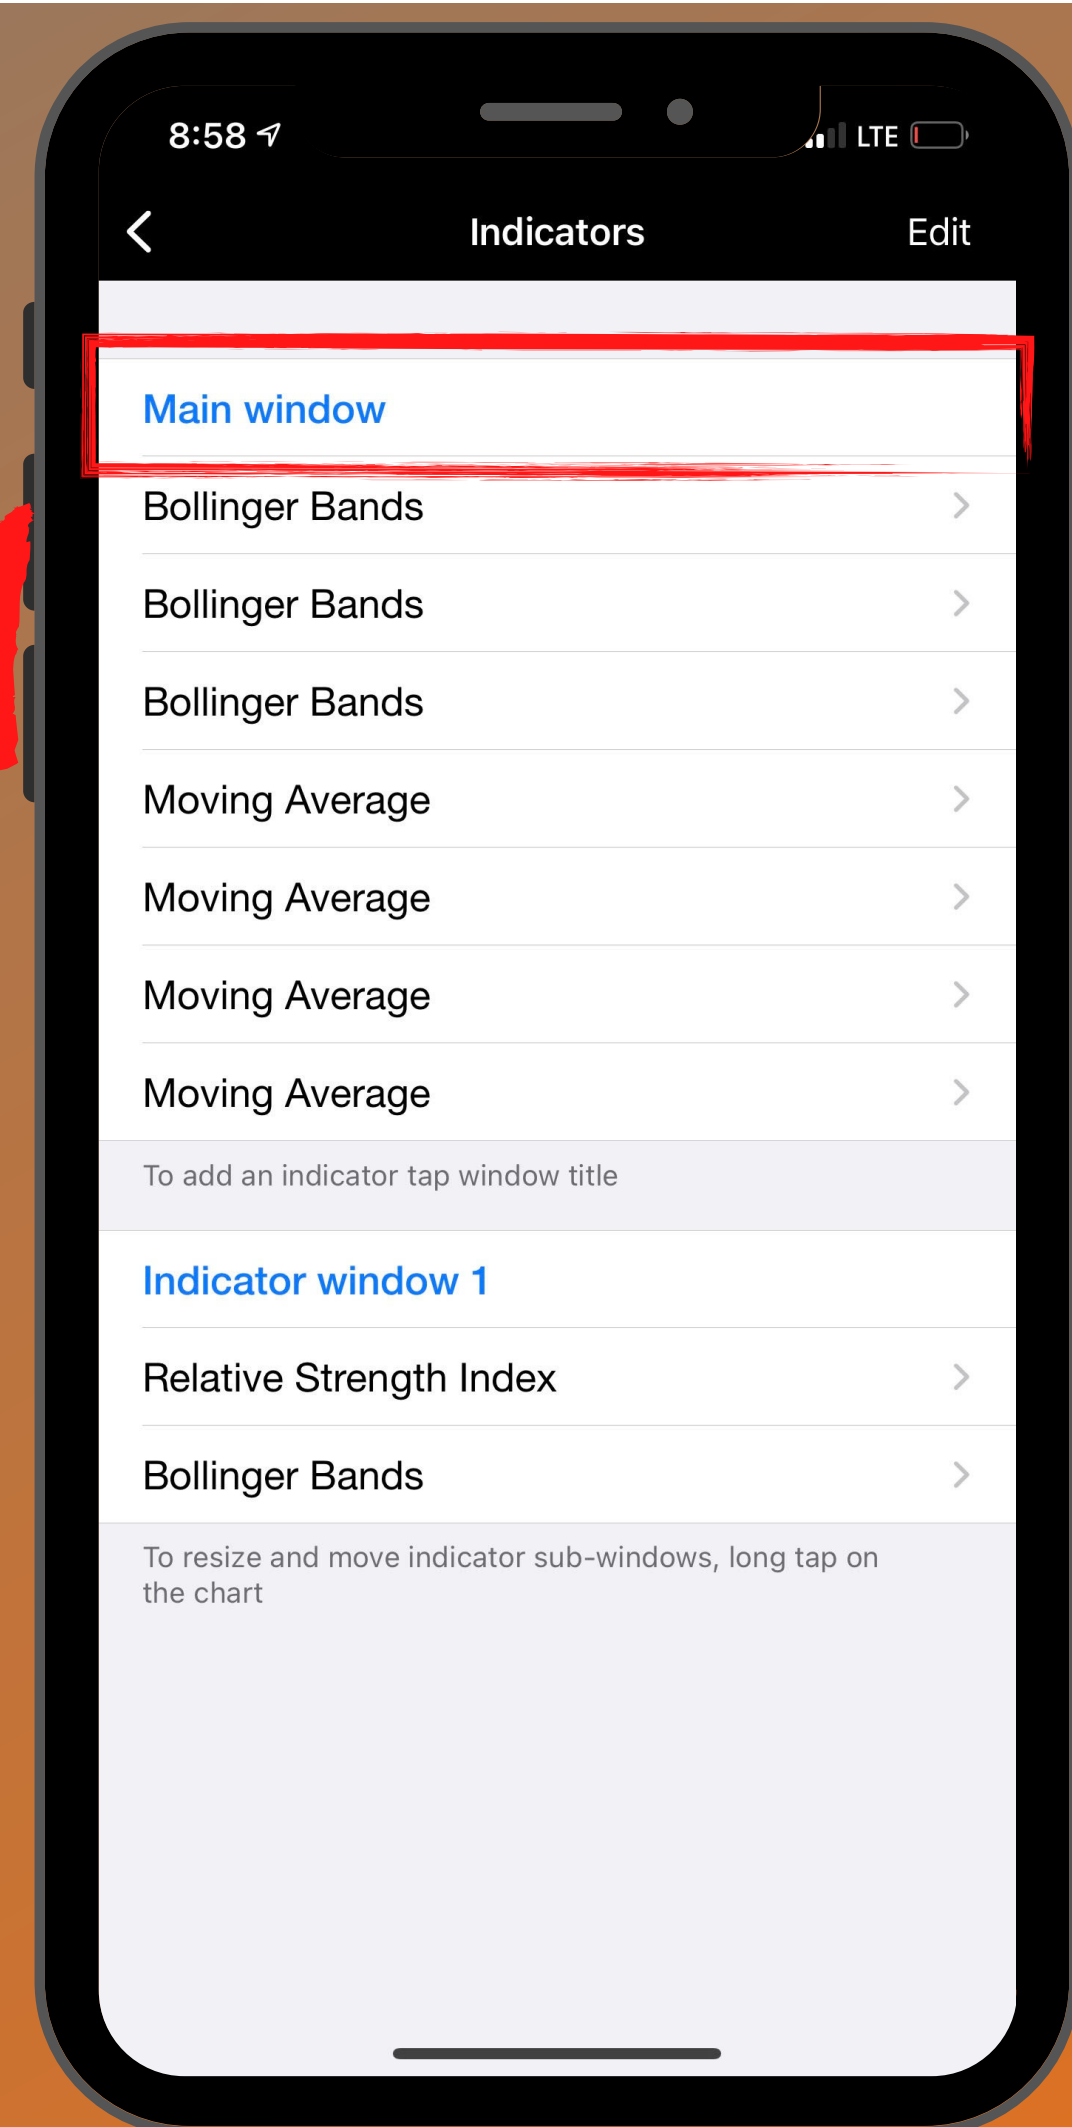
8:58

LTE

Indicators

Edit

Main window

Bollinger Bands

Bollinger Bands

Bollinger Bands

Moving Average

Moving Average

Moving Average

Moving Average

To add an indicator tap window title

Indicator window 1

Relative Strength Index

Bollinger Bands

To resize and move indicator sub-windows, long tap on the chart